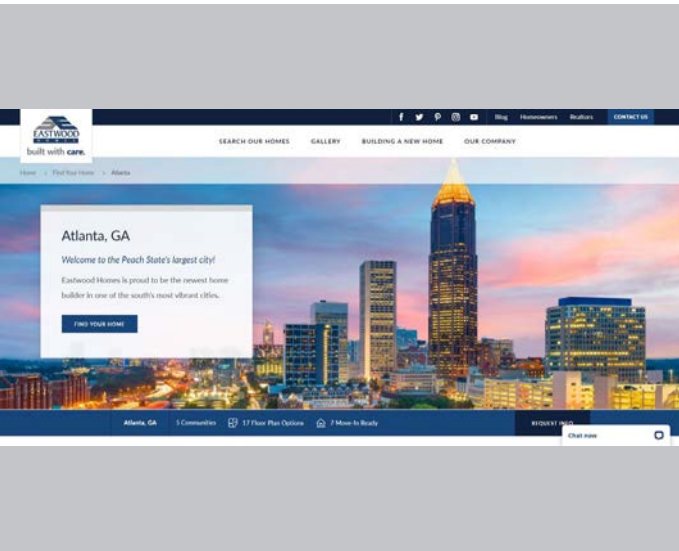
Blog Homeowners Realtors CONTACT US

EASTWOOD HOMES
built with care.

SEARCH OUR HOMES GALLERY BUILDING A NEW HOME OUR COMPANY

Home > Find Your Home > Atlanta

Atlanta, GA

Welcome to the Peach State's largest city!

Eastwood Homes is proud to be the newest home builder in one of the south's most vibrant cities.

FIND YOUR HOME

Atlanta, GA 5 Communities 17 Floor Plan Options 7 Move-In Ready

REQUEST INFO

Chat now